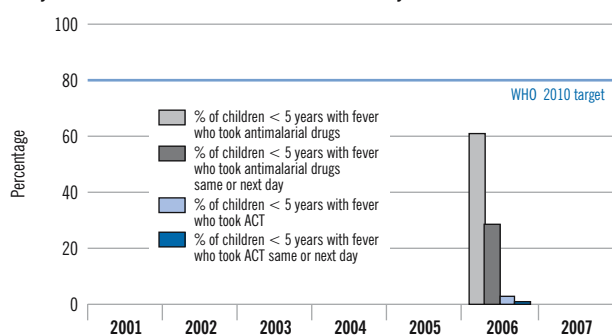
100

80

60

40

20

0

Percentage

WHO 2010 target

% of children < 5 years with fever who took antimalarial drugs

% of children < 5 years with fever who took antimalarial drugs same or next day

% of children < 5 years with fever who took ACT

% of children < 5 years with fever who took ACT same or next day

2001 2002 2003 2004 2005 2006 2007